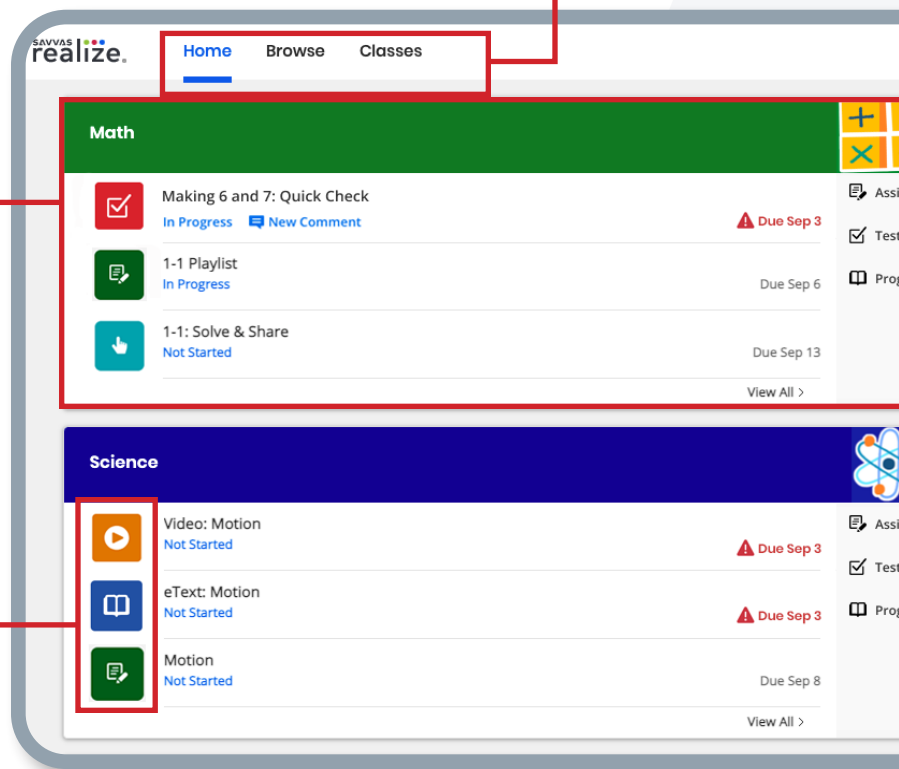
SAVVAS realize.

Home Browse Classes

Math

Making 6 and 7: Quick Check
In Progress New Comment Due Sep 3

1-1 Playlist
In Progress Due Sep 6

1-1: Solve & Share
Not Started Due Sep 13

View All >

Assi
Test
Prog

Science

Video: Motion
Not Started Due Sep 3

eText: Motion
Not Started Due Sep 3

Motion
Not Started Due Sep 8

View All >

Assi
Test
Prog